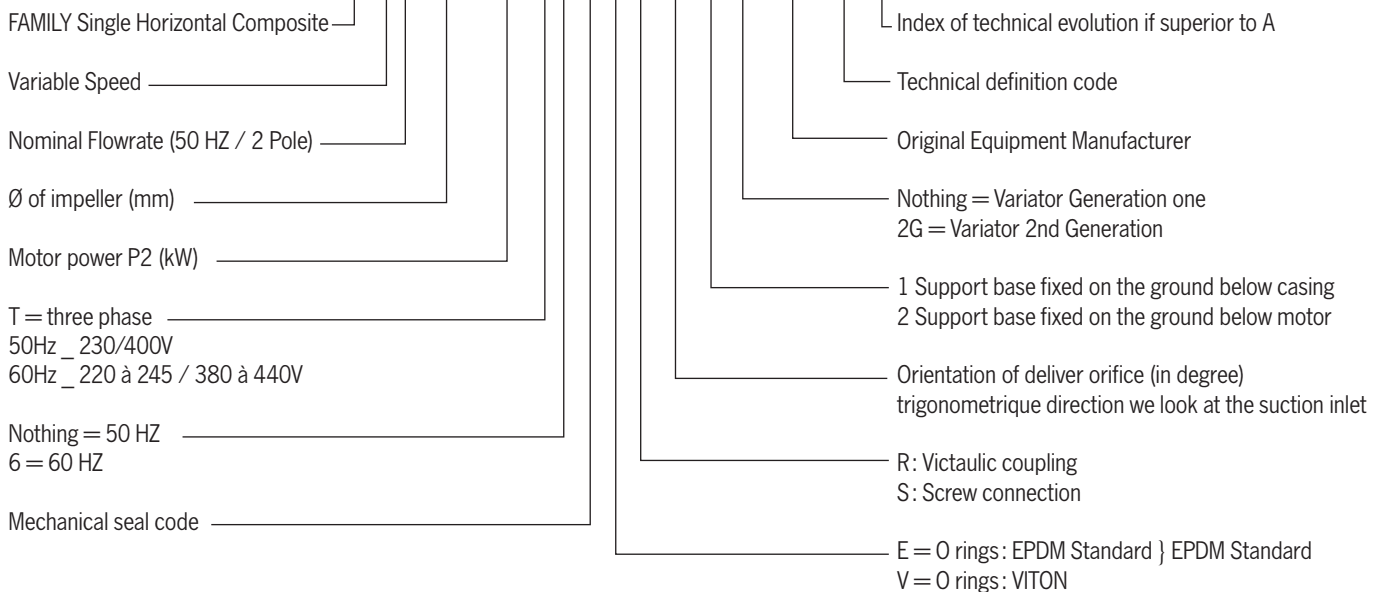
FAMILY Single Horizontal Composite

Variable Speed

Nominal Flowrate (50 HZ / 2 Pole)

Ø of impeller (mm)

Motor power P2 (kW)

T = three phase
50Hz _ 230/400V
60Hz _ 220 à 245 / 380 à 440V

Nothing = 50 HZ
6 = 60 HZ

Mechanical seal code

Index of technical evolution if superior to A

Technical definition code

Original Equipment Manufacturer

Nothing = Variator Generation one
2G = Variator 2nd Generation

1 Support base fixed on the ground below casing
2 Support base fixed on the ground below motor

Orientation of deliver orifice (in degree)
trigonometrique direction we look at the suction inlet

R: Victaulic coupling
S: Screw connection

E = O rings: EPDM Standard } EPDM Standard
V = O rings: VITON